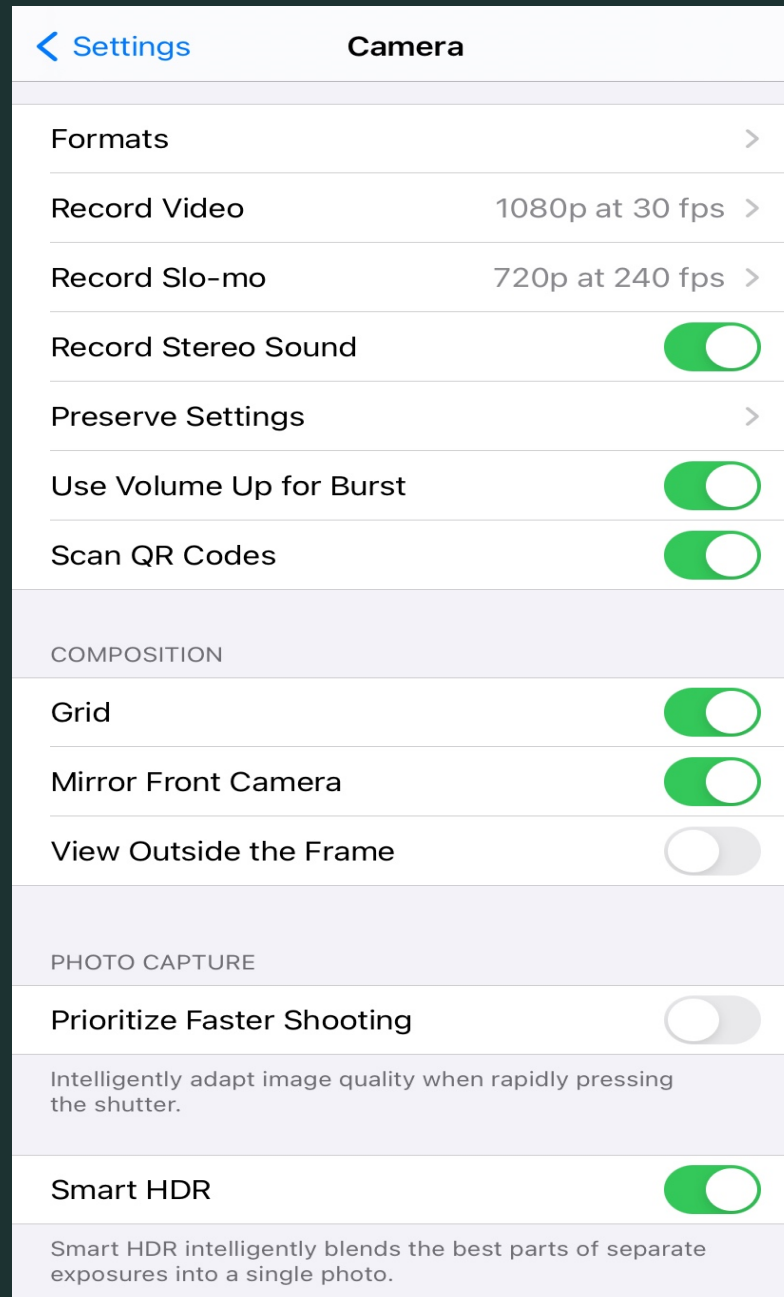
Settings
Camera

Formats

Record Video 1080p at 30 fps

Record Slo-mo 720p at 240 fps

Record Stereo Sound

Preserve Settings

Use Volume Up for Burst

Scan QR Codes

COMPOSITION

Grid

Mirror Front Camera

View Outside the Frame

PHOTO CAPTURE

Prioritize Faster Shooting

Intelligently adapt image quality when rapidly pressing the shutter.

Smart HDR

Smart HDR intelligently blends the best parts of separate exposures into a single photo.